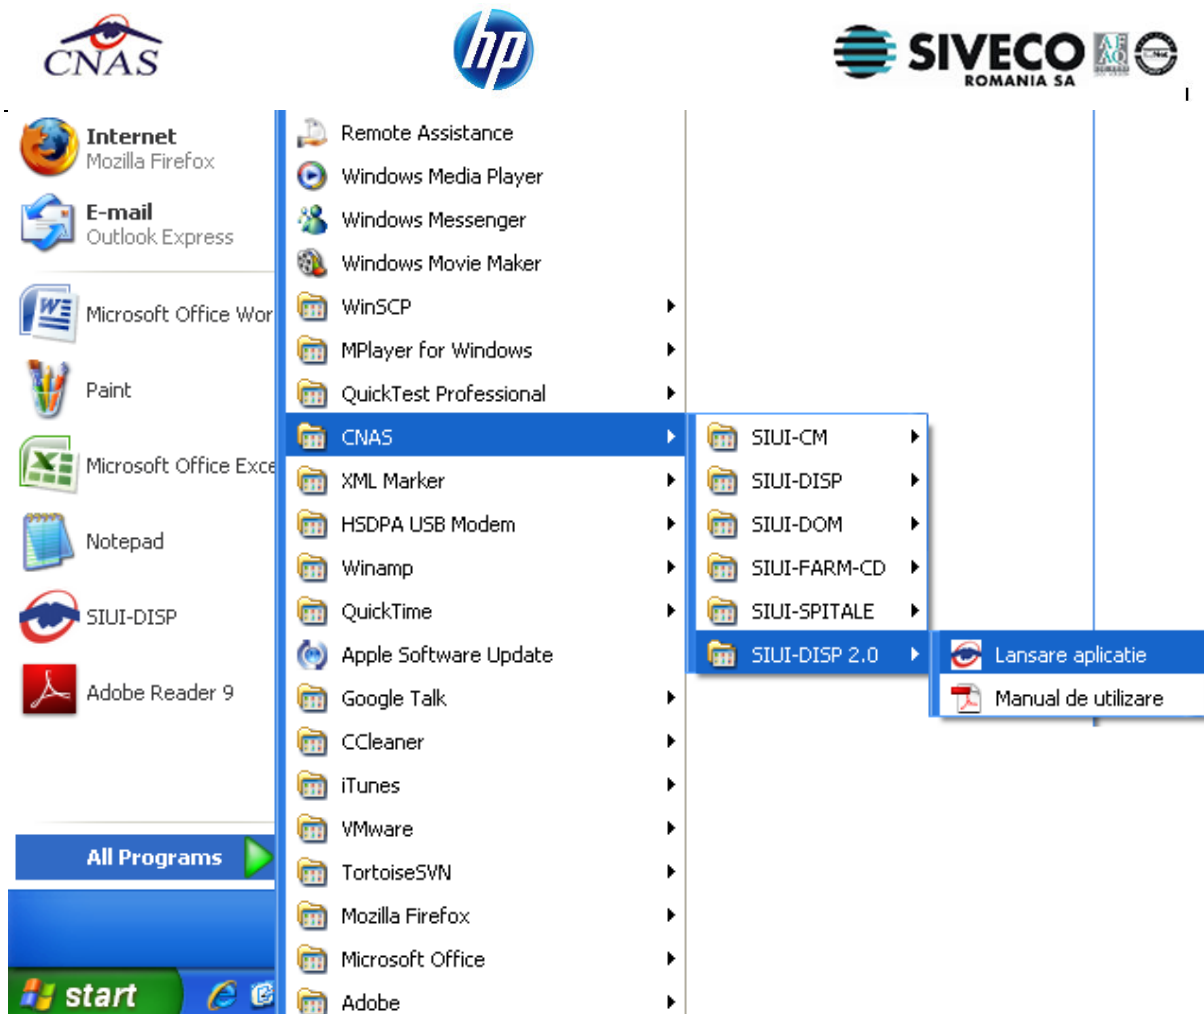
CNAS

hp

SIVECO ROMANIA SA

Internet
Mozilla Firefox

E-mail
Outlook Express

Microsoft Office Wor

Paint

Microsoft Office Exce

Notepad

SIUI-DISP

Adobe Reader 9

All Programs

start

Remote Assistance
Windows Media Player
Windows Messenger
Windows Movie Maker
WinSCP
MPlayer for Windows
QuickTest Professional
CNAS
XML Marker
HSDPA USB Modem
Winamp
QuickTime
Apple Software Update
Google Talk
CCleaner
iTunes
VMware
TortoiseSVN
Mozilla Firefox
Microsoft Office
Adobe

SIUI-CM
SIUI-DISP
SIUI-DOM
SIUI-FARM-CD
SIUI-SPITALE
SIUI-DISP 2.0

Lansare aplicatie
Manual de utilizare